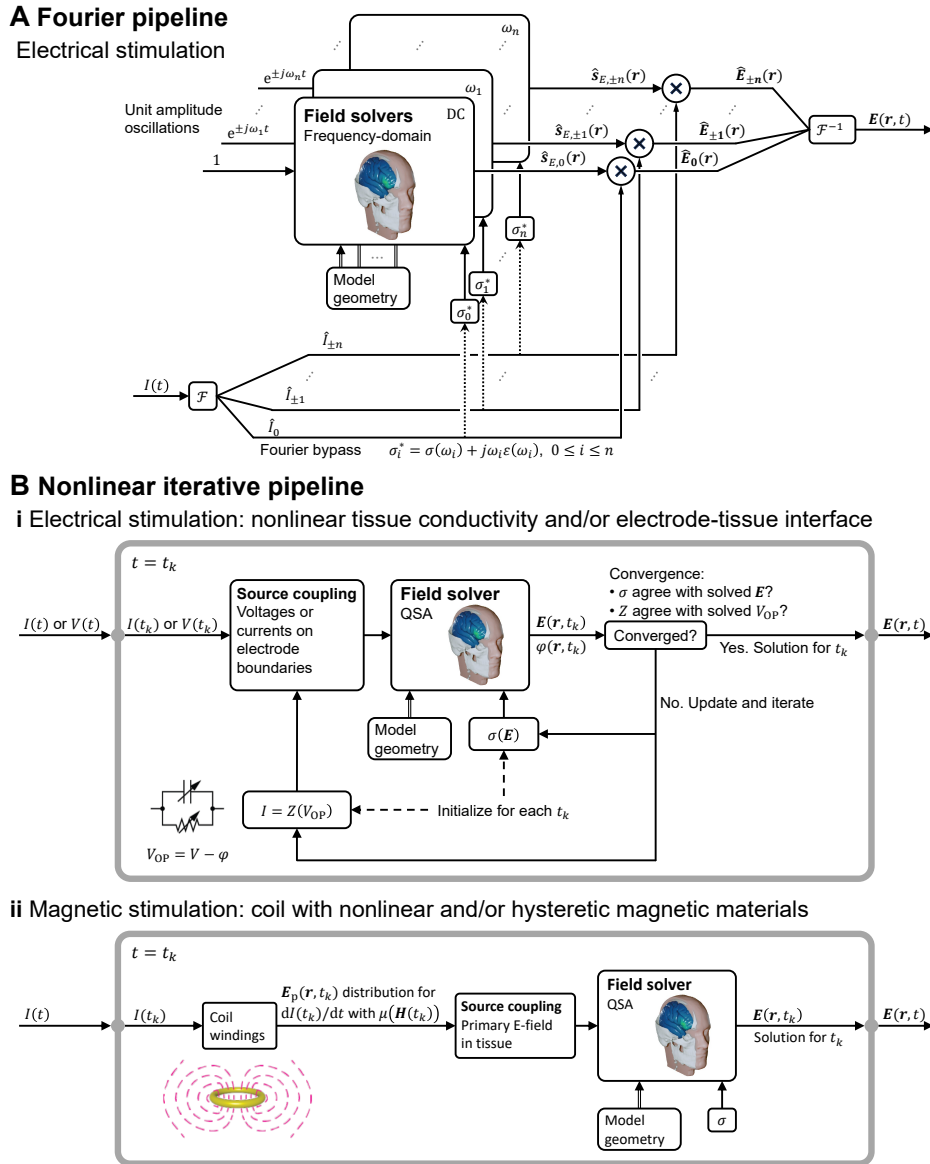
**A Fourier pipeline**

Electrical stimulation

$\omega_n$

$e^{\pm j\omega_n t}$

$\omega_1$

Unit amplitude oscillations

$e^{\pm j\omega_1 t}$

**Field solvers** DC

Frequency-domain

1

$\hat{\boldsymbol{s}}_{E,\pm n}(\boldsymbol{r})$

$\hat{\boldsymbol{s}}_{E,\pm 1}(\boldsymbol{r})$

$\hat{\boldsymbol{s}}_{E,0}(\boldsymbol{r})$

$\widehat{\boldsymbol{E}}_{\pm n}(\boldsymbol{r})$

$\widehat{\boldsymbol{E}}_{\pm 1}(\boldsymbol{r})$

$\widehat{\boldsymbol{E}}_{0}(\boldsymbol{r})$

$\mathcal{F}^{-1}$

$\boldsymbol{E}(\boldsymbol{r},t)$

$\sigma_n^*$

$\sigma_1^*$

$\sigma_0^*$

Model geometry

...

$\hat{I}_{\pm n}$

$I(t)$

$\mathcal{F}$

$\hat{I}_{\pm 1}$

$\hat{I}_0$

Fourier bypass $\sigma_i^* = \sigma(\omega_i) + j\omega_i\varepsilon(\omega_i),\ 0 \le i \le n$

**B Nonlinear iterative pipeline**

**i** Electrical stimulation: nonlinear tissue conductivity and/or electrode-tissue interface

$t = t_k$

$I(t)$ or $V(t)$

$I(t_k)$ or $V(t_k)$

**Source coupling** Voltages or currents on electrode boundaries

**Field solver** QSA

$\boldsymbol{E}(\boldsymbol{r},t_k)$

$\varphi(\boldsymbol{r},t_k)$

Convergence:
• $\sigma$ agree with solved $\boldsymbol{E}$?
• $Z$ agree with solved $V_{\mathrm{OP}}$?

Converged?

Yes. Solution for $t_k$

$\boldsymbol{E}(\boldsymbol{r},t)$

No. Update and iterate

Model geometry

$\sigma(\boldsymbol{E})$

$I = Z(V_{\mathrm{OP}})$

Initialize for each $t_k$

$V_{\mathrm{OP}} = V - \varphi$

**ii** Magnetic stimulation: coil with nonlinear and/or hysteretic magnetic materials

$t = t_k$

$I(t)$

$I(t_k)$

Coil windings

$\boldsymbol{E}_{\mathrm{p}}(\boldsymbol{r},t_k)$ distribution for $\mathrm{d}I(t_k)/\mathrm{d}t$ with $\mu(\boldsymbol{H}(t_k))$

**Source coupling** Primary E-field in tissue

**Field solver** QSA

$\boldsymbol{E}(\boldsymbol{r},t_k)$

Solution for $t_k$

$\boldsymbol{E}(\boldsymbol{r},t)$

Model geometry

$\sigma$